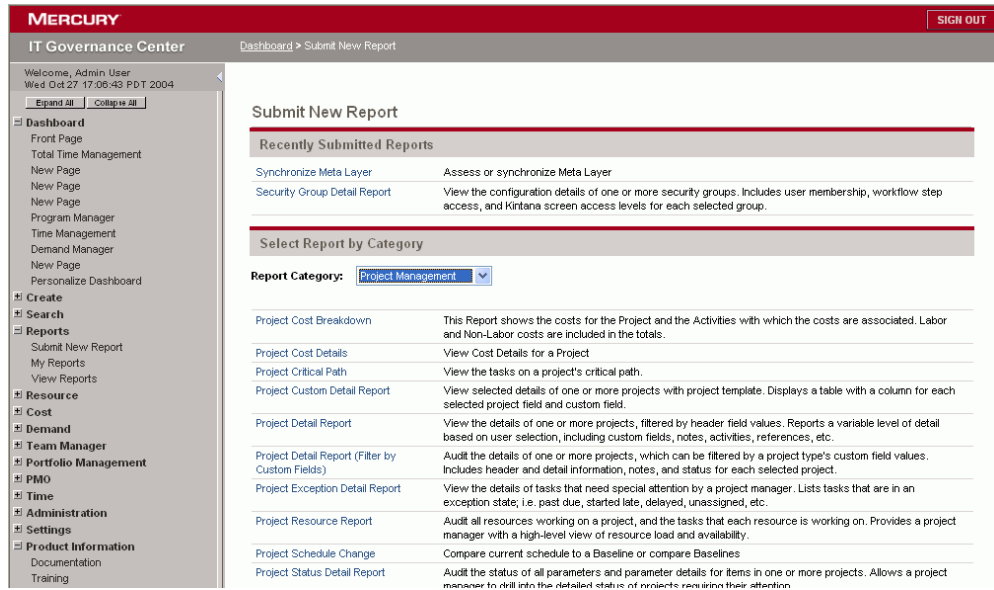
MERCURY

SIGN OUT

IT Governance Center

Dashboard > Submit New Report

Welcome, Admin User
Wed Oct 27 17:06:43 PDT 2004

Expand All | Collapse All

Dashboard
Front Page
Total Time Management
New Page
New Page
New Page
Program Manager
Time Management
Demand Manager
New Page
Personalize Dashboard
Create
Search
Reports
Submit New Report
My Reports
View Reports
Resource
Cost
Demand
Team Manager
Portfolio Management
PMO
Time
Administration
Settings
Product Information
Documentation
Training

Submit New Report

Recently Submitted Reports

| | |
|---|---|
| Synchronize Meta Layer | Assess or synchronize Meta Layer |
| Security Group Detail Report | View the configuration details of one or more security groups. Includes user membership, workflow step access, and Kintana screen access levels for each selected group. |

Select Report by Category

Report Category: Project Management

| | |
|---|---|
| Project Cost Breakdown | This Report shows the costs for the Project and the Activities with which the costs are associated. Labor and Non-Labor costs are included in the totals. |
| Project Cost Details | View Cost Details for a Project |
| Project Critical Path | View the tasks on a project's critical path. |
| Project Custom Detail Report | View selected details of one or more projects with project template. Displays a table with a column for each selected project field and custom field. |
| Project Detail Report | View the details of one or more projects, filtered by header field values. Reports a variable level of detail based on user selection, including custom fields, notes, activities, references, etc. |
| Project Detail Report (Filter by Custom Fields) | Audit the details of one or more projects, which can be filtered by a project type's custom field values. Includes header and detail information, notes, and status for each selected project. |
| Project Exception Detail Report | View the details of tasks that need special attention by a project manager. Lists tasks that are in an exception state; i.e. past due, started late, delayed, unassigned, etc. |
| Project Resource Report | Audit all resources working on a project, and the tasks that each resource is working on. Provides a project manager with a high-level view of resource load and availability. |
| Project Schedule Change | Compare current schedule to a Baseline or compare Baselines |
| Project Status Detail Report | Audit the status of all parameters and parameter details for items in one or more projects. Allows a project manager to drill into the detailed status of projects requiring their attention. |